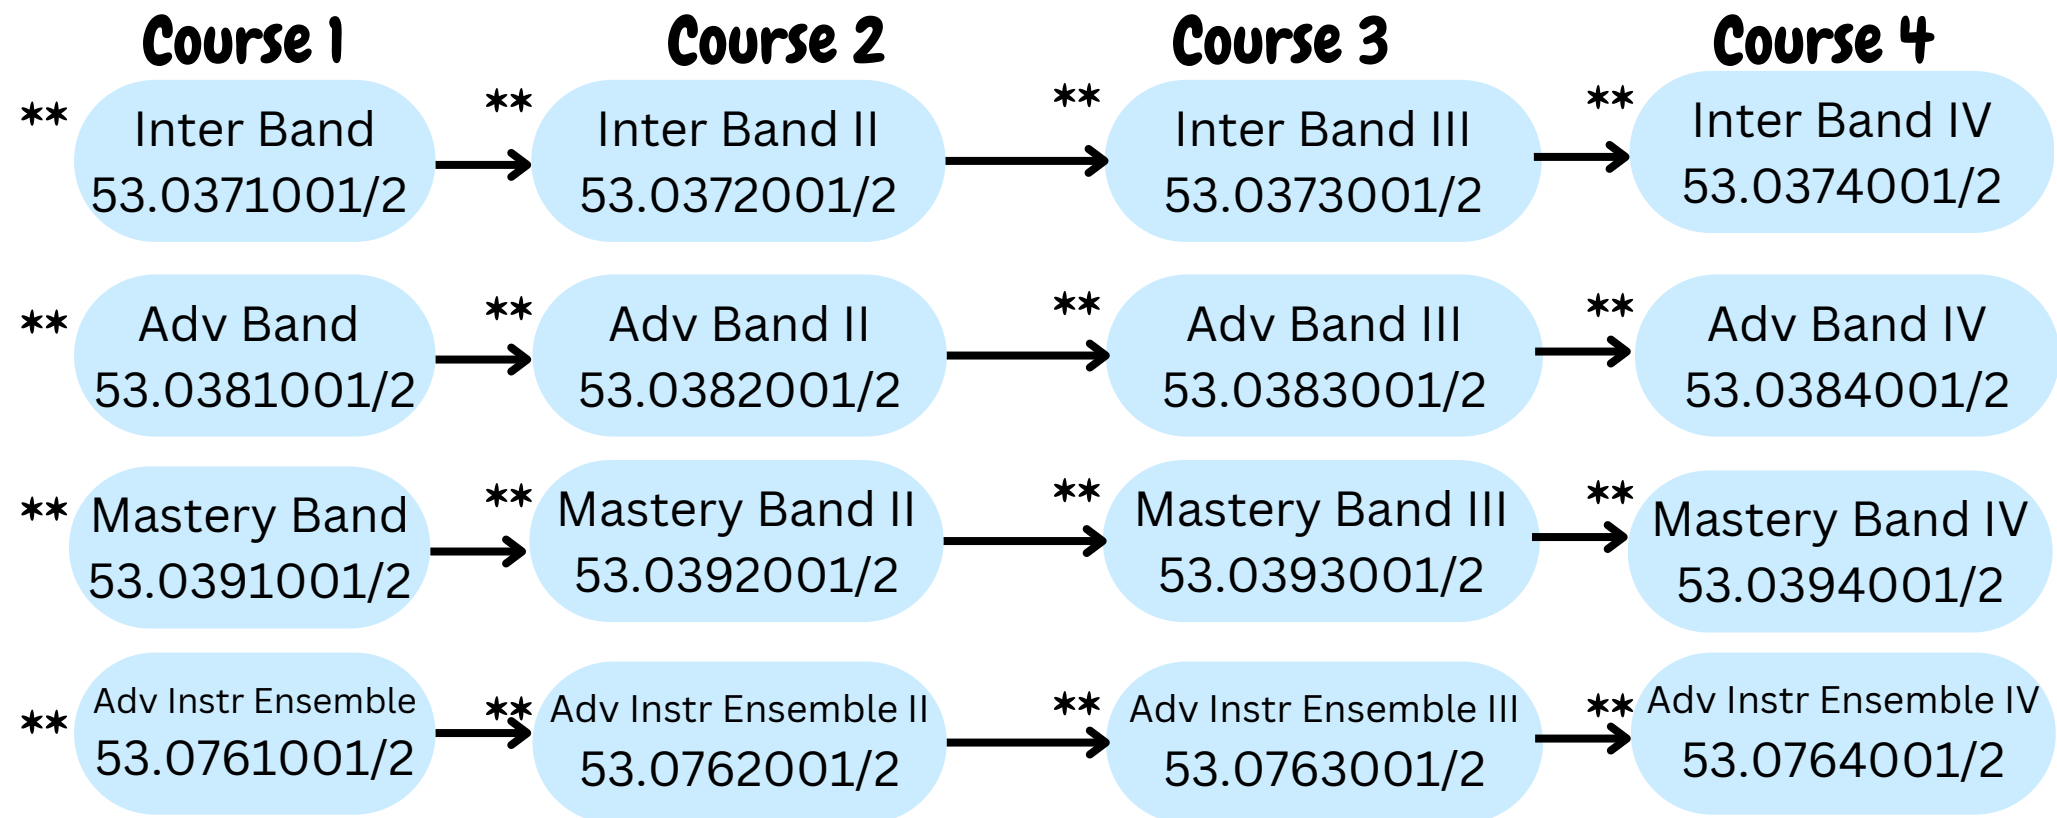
| Course 1 | Course 2 | Course 3 | Course 4 |
|---|---|---|---|
| ** Inter Band 53.0371001/2 | ** Inter Band II 53.0372001/2 | ** Inter Band III 53.0373001/2 | ** Inter Band IV 53.0374001/2 |
| ** Adv Band 53.0381001/2 | ** Adv Band II 53.0382001/2 | ** Adv Band III 53.0383001/2 | ** Adv Band IV 53.0384001/2 |
| ** Mastery Band 53.0391001/2 | ** Mastery Band II 53.0392001/2 | ** Mastery Band III 53.0393001/2 | ** Mastery Band IV 53.0394001/2 |
| ** Adv Instr Ensemble 53.0761001/2 | ** Adv Instr Ensemble II 53.0762001/2 | ** Adv Instr Ensemble III 53.0763001/2 | ** Adv Instr Ensemble IV 53.0764001/2 |